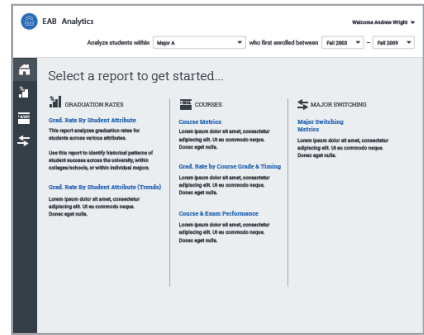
EAB Analytics

Welcome Andrew Wright

Analyze students within Major A who first enrolled between Fall 2003 – Fall 2009

Select a report to get started...

GRADUATION RATES

Grad. Rate By Student Attribute

This report analyzes graduation rates for students across various attributes.

Use this report to identify historical patterns of student success across the university, within colleges/schools, or within individual majors.

Grad. Rate By Student Attribute (Trends)

Lorem ipsum dolor sit amet, consectetur adipiscing elit. Ut eu commodo neque. Donec eget nulla.

COURSES

Course Metrics

Lorem ipsum dolor sit amet, consectetur adipiscing elit. Ut eu commodo neque. Donec eget nulla.

Grad. Rate by Course Grade & Timing

Lorem ipsum dolor sit amet, consectetur adipiscing elit. Ut eu commodo neque. Donec eget nulla.

Course & Exam Performance

Lorem ipsum dolor sit amet, consectetur adipiscing elit. Ut eu commodo neque. Donec eget nulla.

MAJOR SWITCHING

Major Switching Metrics

Lorem ipsum dolor sit amet, consectetur adipiscing elit. Ut eu commodo neque. Donec eget nulla.